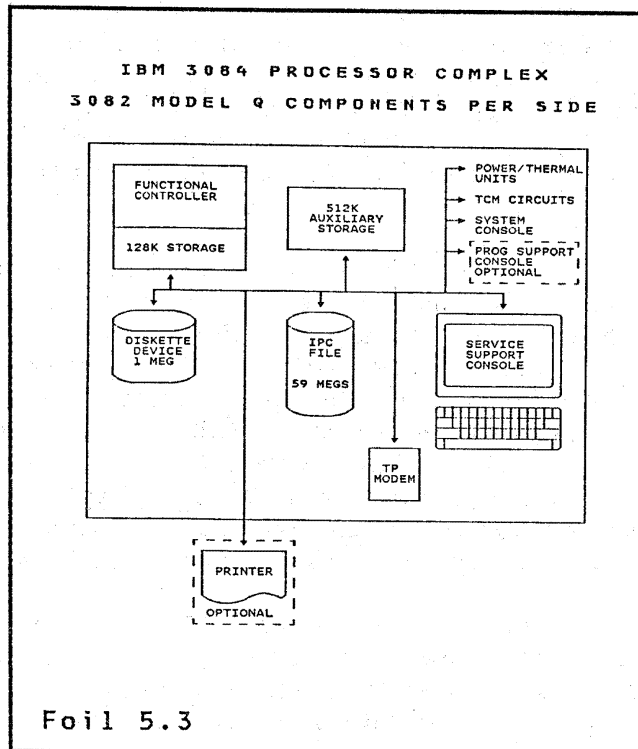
IBM 3084 PROCESSOR COMPLEX
3082 MODEL Q COMPONENTS PER SIDE

FUNCTIONAL CONTROLLER

128K STORAGE

512K AUXILIARY STORAGE

POWER/THERMAL UNITS

TCM CIRCUITS

SYSTEM CONSOLE

PROG SUPPORT CONSOLE OPTIONAL

DISKETTE DEVICE 1 MEG

IPC FILE

59 MEGS

SERVICE SUPPORT CONSOLE

TP MODEM

PRINTER

OPTIONAL

Foil 5.3